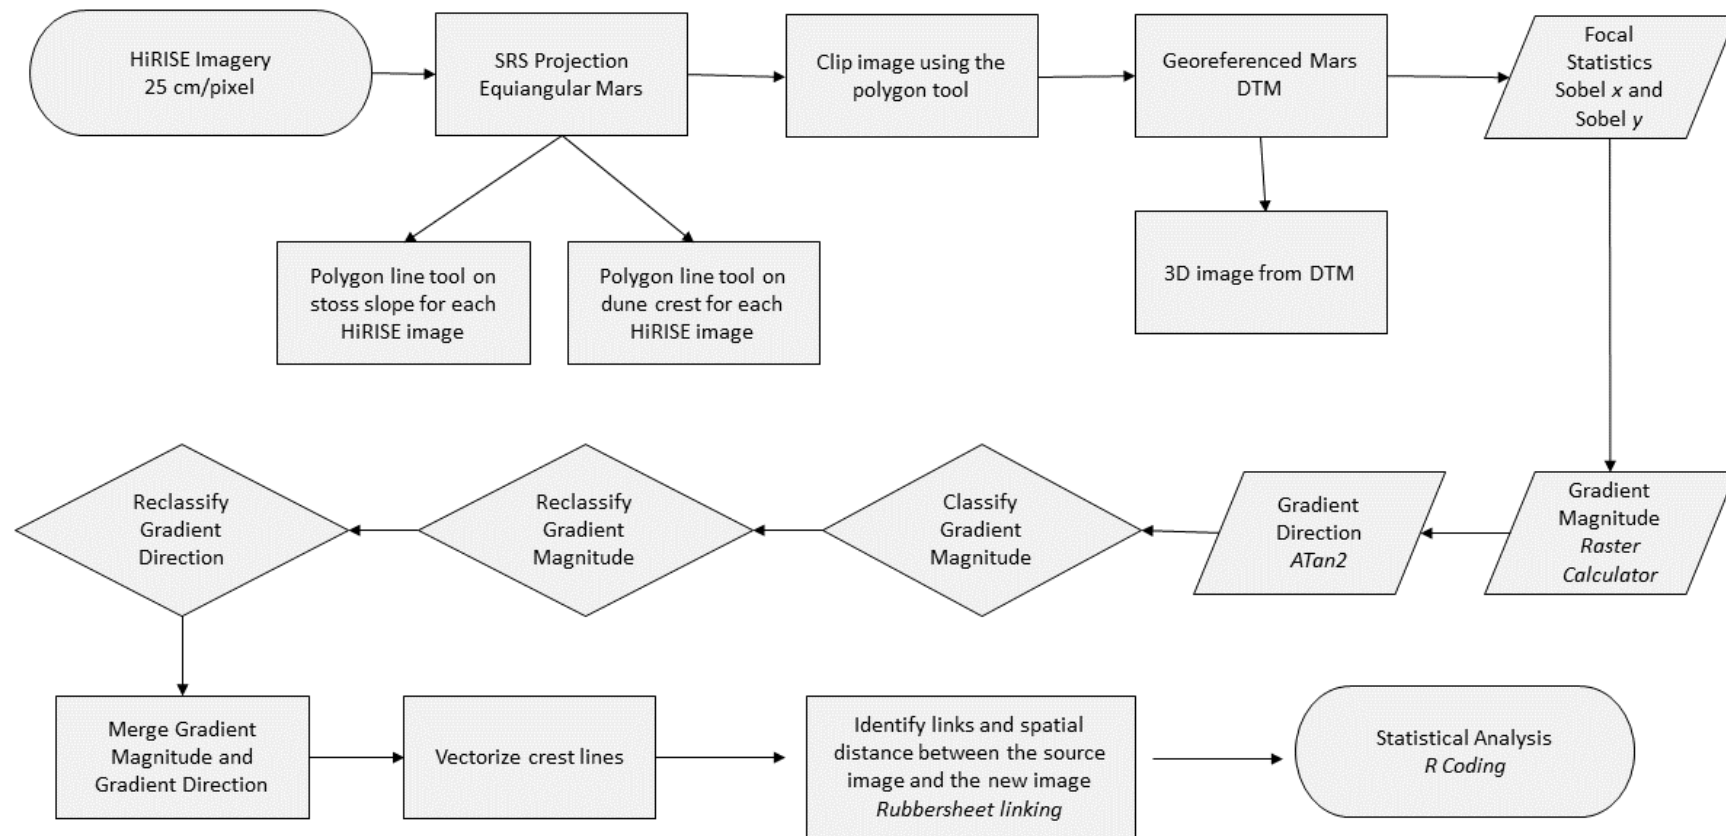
HiRISE Imagery
25 cm/pixel

SRS Projection
Equiangular Mars

Clip image using the polygon tool

Georeferenced Mars DTM

Focal Statistics Sobel $x$ and Sobel $y$

Polygon line tool on stoss slope for each HiRISE image

Polygon line tool on dune crest for each HiRISE image

3D image from DTM

Reclassify Gradient Direction

Reclassify Gradient Magnitude

Classify Gradient Magnitude

Gradient Direction
*ATan2*

Gradient Magnitude
*Raster Calculator*

Merge Gradient Magnitude and Gradient Direction

Vectorize crest lines

Identify links and spatial distance between the source image and the new image
*Rubbersheet linking*

Statistical Analysis
*R Coding*